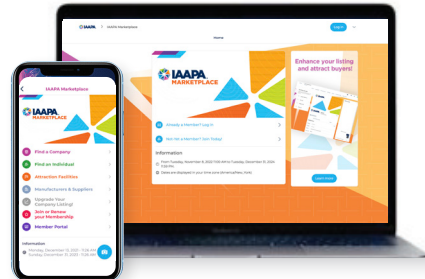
IAAPA Marketplace

Login

Home

IAAPA MARKETPLACE

Already a Member? Log in

Not Yet a Member? Join Today!

Information

From Tuesday, November 8, 2022 7:00 AM to Tuesday, December 31, 2024 11:59 PM

Dates are displayed in your time zone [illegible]

Enhance your listing and attract buyers!

Learn more

IAAPA Marketplace

IAAPA MARKETPLACE

Find a Company

Find an Individual

Attraction Facilities

Manufacturers & Suppliers

Upgrade Your Company Listing!

Join or Renew your Membership

Member Portal

Information

Monday, December 13, 2021 - 11:28 AM

Sunday, December 31, 2023 - 11:28 AM